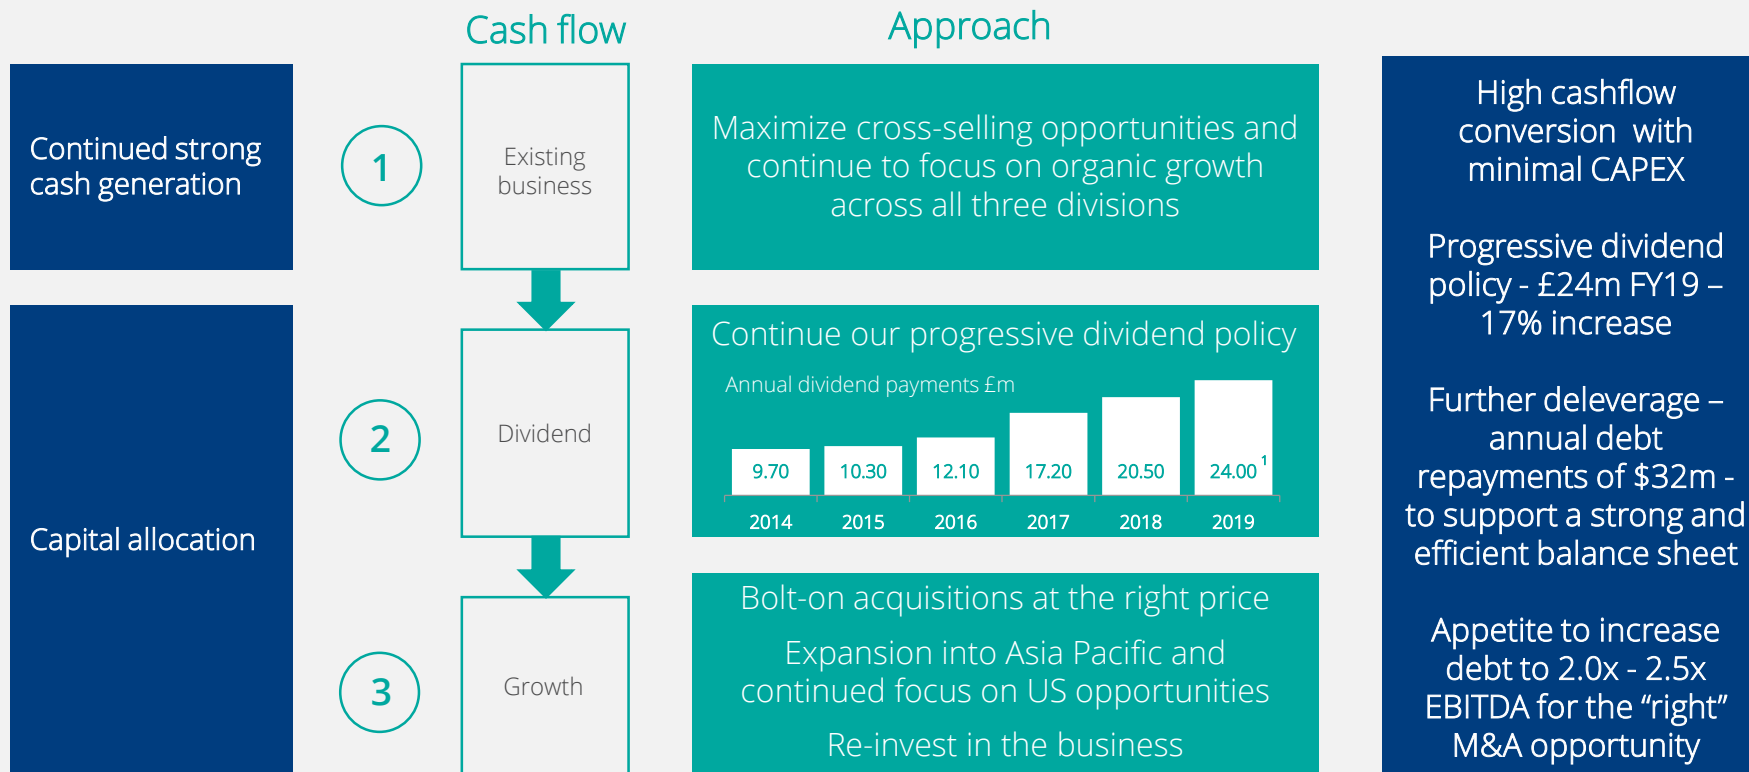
Cash flow

Approach

Continued strong cash generation

1

Existing business

Maximize cross-selling opportunities and continue to focus on organic growth across all three divisions

High cashflow conversion with minimal CAPEX

Progressive dividend policy - £24m FY19 – 17% increase

Further deleverage – annual debt repayments of $32m - to support a strong and efficient balance sheet

Appetite to increase debt to 2.0x - 2.5x EBITDA for the "right" M&A opportunity

Capital allocation

2

Dividend

Continue our progressive dividend policy

Annual dividend payments £m

| 2014 | 2015 | 2016 | 2017 | 2018 | 2019 |
|---|---|---|---|---|---|
| 9.70 | 10.30 | 12.10 | 17.20 | 20.50 | 24.00 $^1$ |

3

Growth

Bolt-on acquisitions at the right price

Expansion into Asia Pacific and continued focus on US opportunities

Re-invest in the business